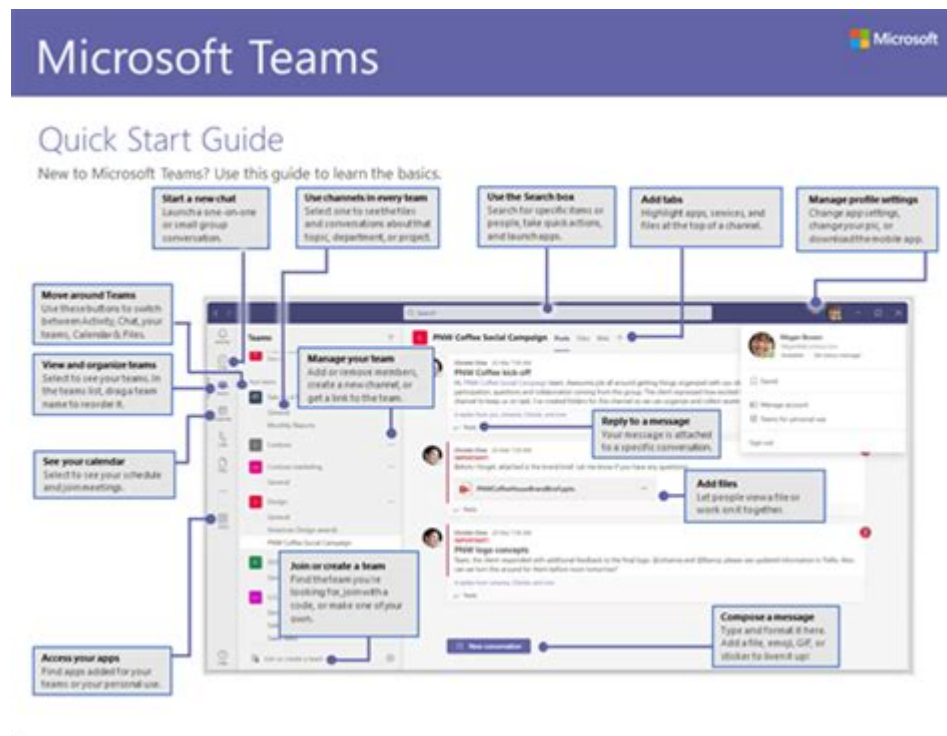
Microsoft Teams

Microsoft

Quick Start Guide

New to Microsoft Teams? Use this guide to learn the basics.

Start a new chat
Launch a one-on-one or small group conversation.

Use channels in every team
Select one to see the files and conversations about that topic, department, or project.

Use the Search box
Search for specific items or people, take quick actions, and launch apps.

Add tabs
Highlight apps, services, and files at the top of a channel.

Manage profile settings
Change app settings, change your pic, or download the mobile app.

Move around Teams
Use these buttons to switch between Activity, Chat, your teams, Calendar & Files.

View and organize teams
Select to see your teams. In the teams list, drag a team name to reorder it.

Manage your team
Add or remove members, create a new channel, or get a link to the team.

Reply to a message
Your message is attached to a specific conversation.

See your calendar
Select to see your schedule and join meetings.

Add files
Let people view a file or work on it together.

Join or create a team
Find the team you're looking for, join with a code, or make one of your own.

Compose a message
Type and format it here. Add a file, emoji, GIF, or sticker to liven it up!

Access your apps
Find apps added for your teams or your personal use.

Teams

PNW Coffee Social Campaign

PNW Coffee kick-off

PNW logo concepts

New conversation

General

Monthly Reports

Design

General

PNW Coffee Social Campaign

Join or create a team

Reply